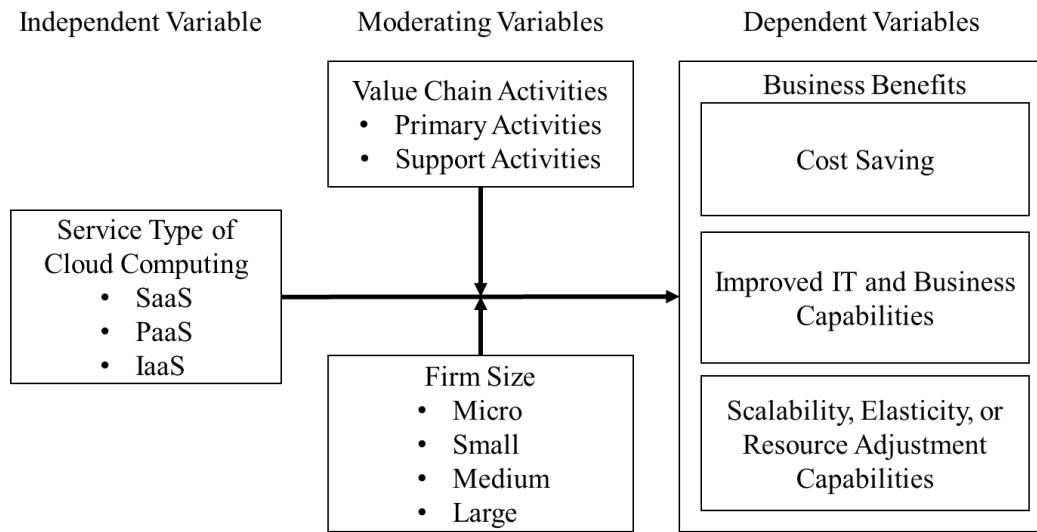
Independent Variable

Moderating Variables

Dependent Variables

Value Chain Activities
• Primary Activities
• Support Activities

Business Benefits

Cost Saving

Service Type of Cloud Computing
• SaaS
• PaaS
• IaaS

Improved IT and Business Capabilities

Firm Size
• Micro
• Small
• Medium
• Large

Scalability, Elasticity, or Resource Adjustment Capabilities